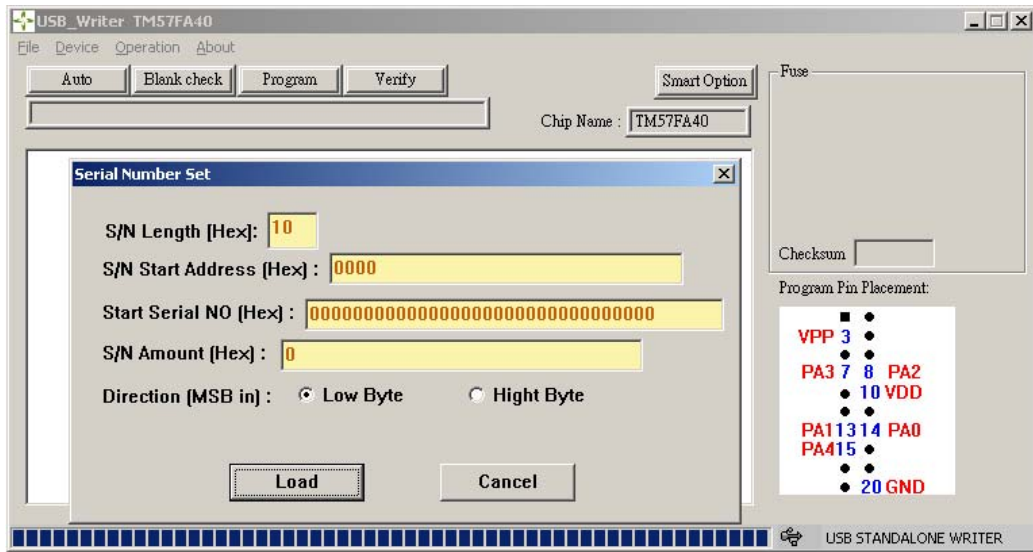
USB_Writer TM57FA40

File Device Operation About

Auto Blank check Program Verify

Smart Option

Chip Name : TM57FA40

Fuse

Checksum

Program Pin Placement:

Serial Number Set

S/N Length [Hex]: 10

S/N Start Address [Hex] : 0000

Start Serial NO [Hex] : 00000000000000000000000000000000

S/N Amount [Hex] : 0

Direction [MSB in] : Low Byte Hight Byte

Load Cancel

VPP 3
PA3 7 8 PA2
10 VDD
PA1 13 14 PA0
PA4 15
20 GND

USB STANDALONE WRITER